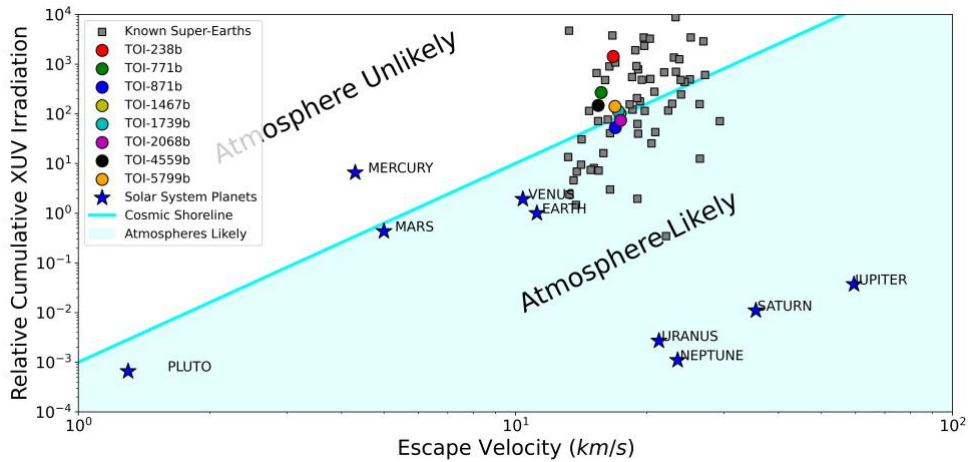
Known Super-Earths
TOI-238b
TOI-771b
TOI-871b
TOI-1467b
TOI-1739b
TOI-2068b
TOI-4559b
TOI-5799b
Solar System Planets
Cosmic Shoreline
Atmospheres Likely

Atmosphere Unlikely

Atmosphere Likely

MERCURY
VENUS
EARTH
MARS
PLUTO
URANUS
NEPTUNE
SATURN
JUPITER

Relative Cumulative XUV Irradiation

$10^{4}$
$10^{3}$
$10^{2}$
$10^{1}$
$10^{0}$
$10^{-1}$
$10^{-2}$
$10^{-3}$
$10^{-4}$

$10^{0}$
$10^{1}$
$10^{2}$

Escape Velocity ($km/s$)